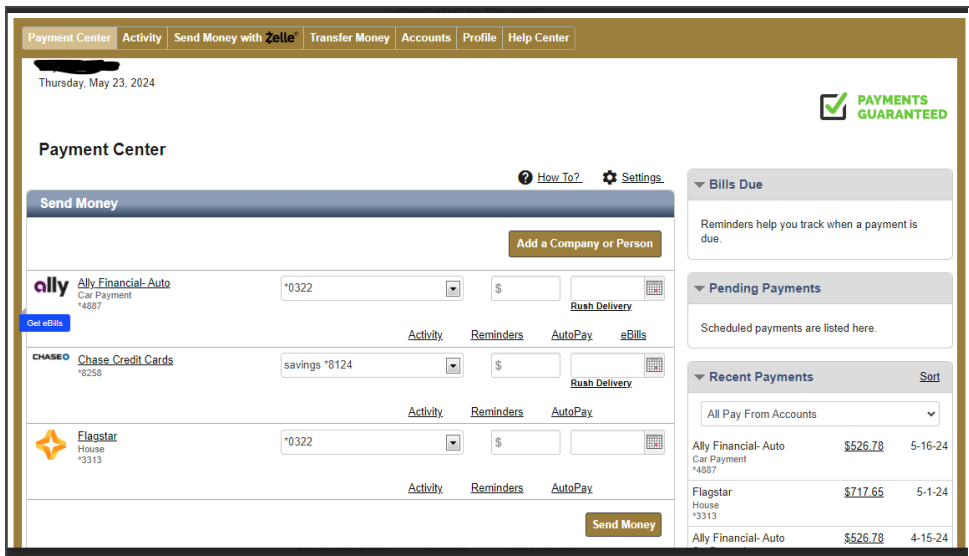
Payment Center | Activity | Send Money with Zelle® | Transfer Money | Accounts | Profile | Help Center

Thursday, May 23, 2024

PAYMENTS GUARANTEED

Payment Center

How To? Settings

Send Money

Add a Company or Person

ally
Ally Financial- Auto
Car Payment
*4887
*0322
$
Rush Delivery
Get eBills
Activity Reminders AutoPay eBills

CHASE
Chase Credit Cards
*8258
savings *8124
$
Rush Delivery
Activity Reminders AutoPay

Flagstar
House
*3313
*0322
$
Activity Reminders AutoPay

Send Money

Bills Due

Reminders help you track when a payment is due.

Pending Payments

Scheduled payments are listed here.

Recent Payments Sort

All Pay From Accounts

| | | |
|---|---|---|
| Ally Financial- Auto Car Payment *4887 | $526.78 | 5-16-24 |
| Flagstar House *3313 | $717.65 | 5-1-24 |
| Ally Financial- Auto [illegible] | $526.78 | 4-15-24 |